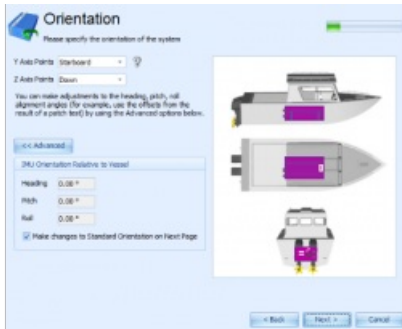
Orientation
Please specify the orientation of the system

Y Axis Points Starboard
Z Axis Points Down

You can make adjustments to the heading, pitch, roll alignment angles (for example, use the offsets from the result of a patch test) by using the Advanced options below.

<< Advanced

IMU Orientation Relative to Vessel

Heading 0.00 °
Pitch 0.00 °
Roll 0.00 °

Make changes to Standard Orientation on Next Page

< Back Next > Cancel